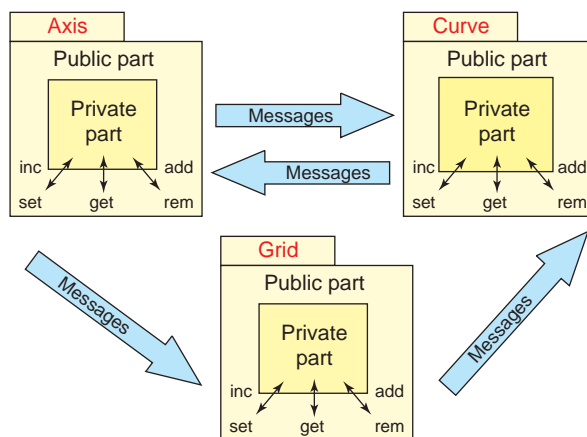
Axis

Public part

Private part

inc add

set get rem

Messages

Messages

Curve

Public part

Private part

inc add

set get rem

Messages

Grid

Public part

Private part

inc add

set get rem

Messages